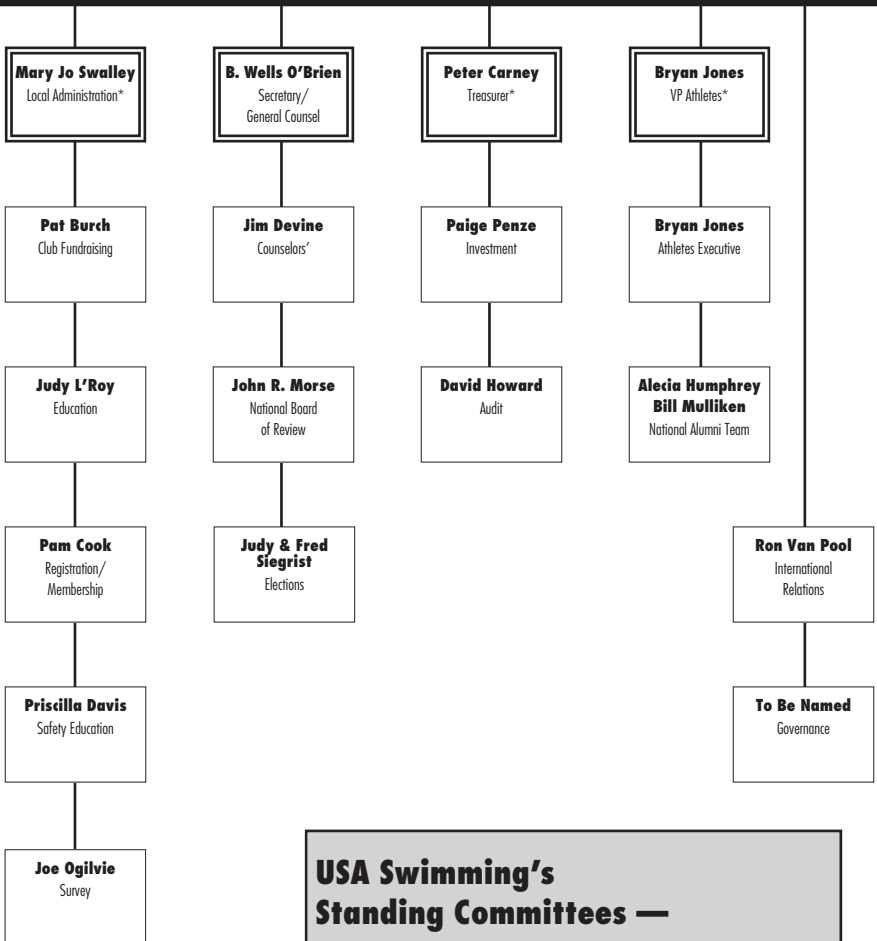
**Mary Jo Swalley**
Local Administration*

**B. Wells O'Brien**
Secretary/
General Counsel

**Peter Carney**
Treasurer*

**Bryan Jones**
VP Athletes*

**Pat Burch**
Club Fundraising

**Jim Devine**
Counselors'

**Paige Penze**
Investment

**Bryan Jones**
Athletes Executive

**Judy L'Roy**
Education

**John R. Morse**
National Board of Review

**David Howard**
Audit

**Alecia Humphrey**
**Bill Mulliken**
National Alumni Team

**Pam Cook**
Registration/
Membership

**Judy & Fred Siegrist**
Elections

**Ron Van Pool**
International Relations

**Priscilla Davis**
Safety Education

**To Be Named**
Governance

**Joe Ogilvie**
Survey

**USA Swimming's Standing Committees —**